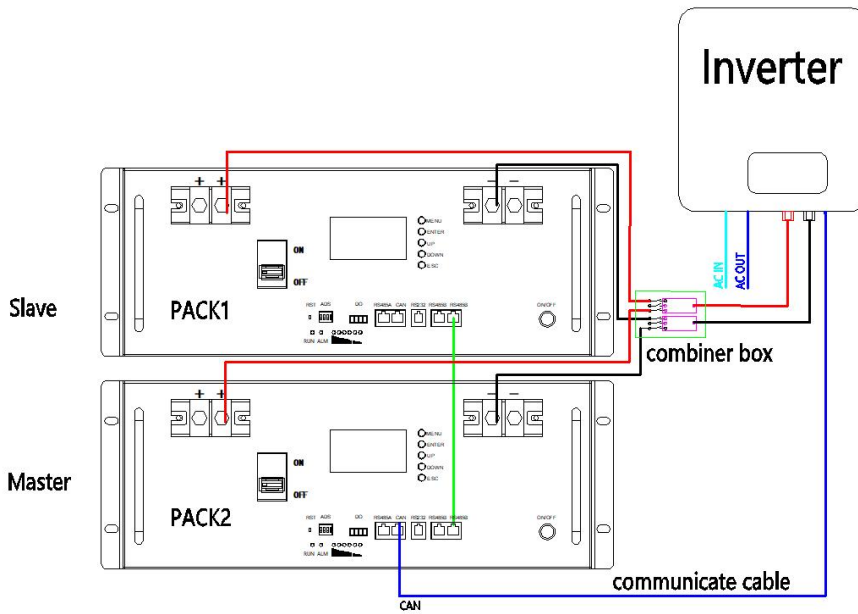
Inverter

AC IN
AC OUT

+ +
− −
ON
OFF
MENU
ENTER
UP
DOWN
ESC
RST ADS DO
RS485A CAN RS232 RS485B RS485B
ON/OFF
RUN ALM

Slave
PACK1

combiner box

+ +
− −
ON
OFF
MENU
ENTER
UP
DOWN
ESC
RST ADS DO
RS485A CAN RS232 RS485B RS485B
ON/OFF
RUN ALM

Master
PACK2

communicate cable
CAN